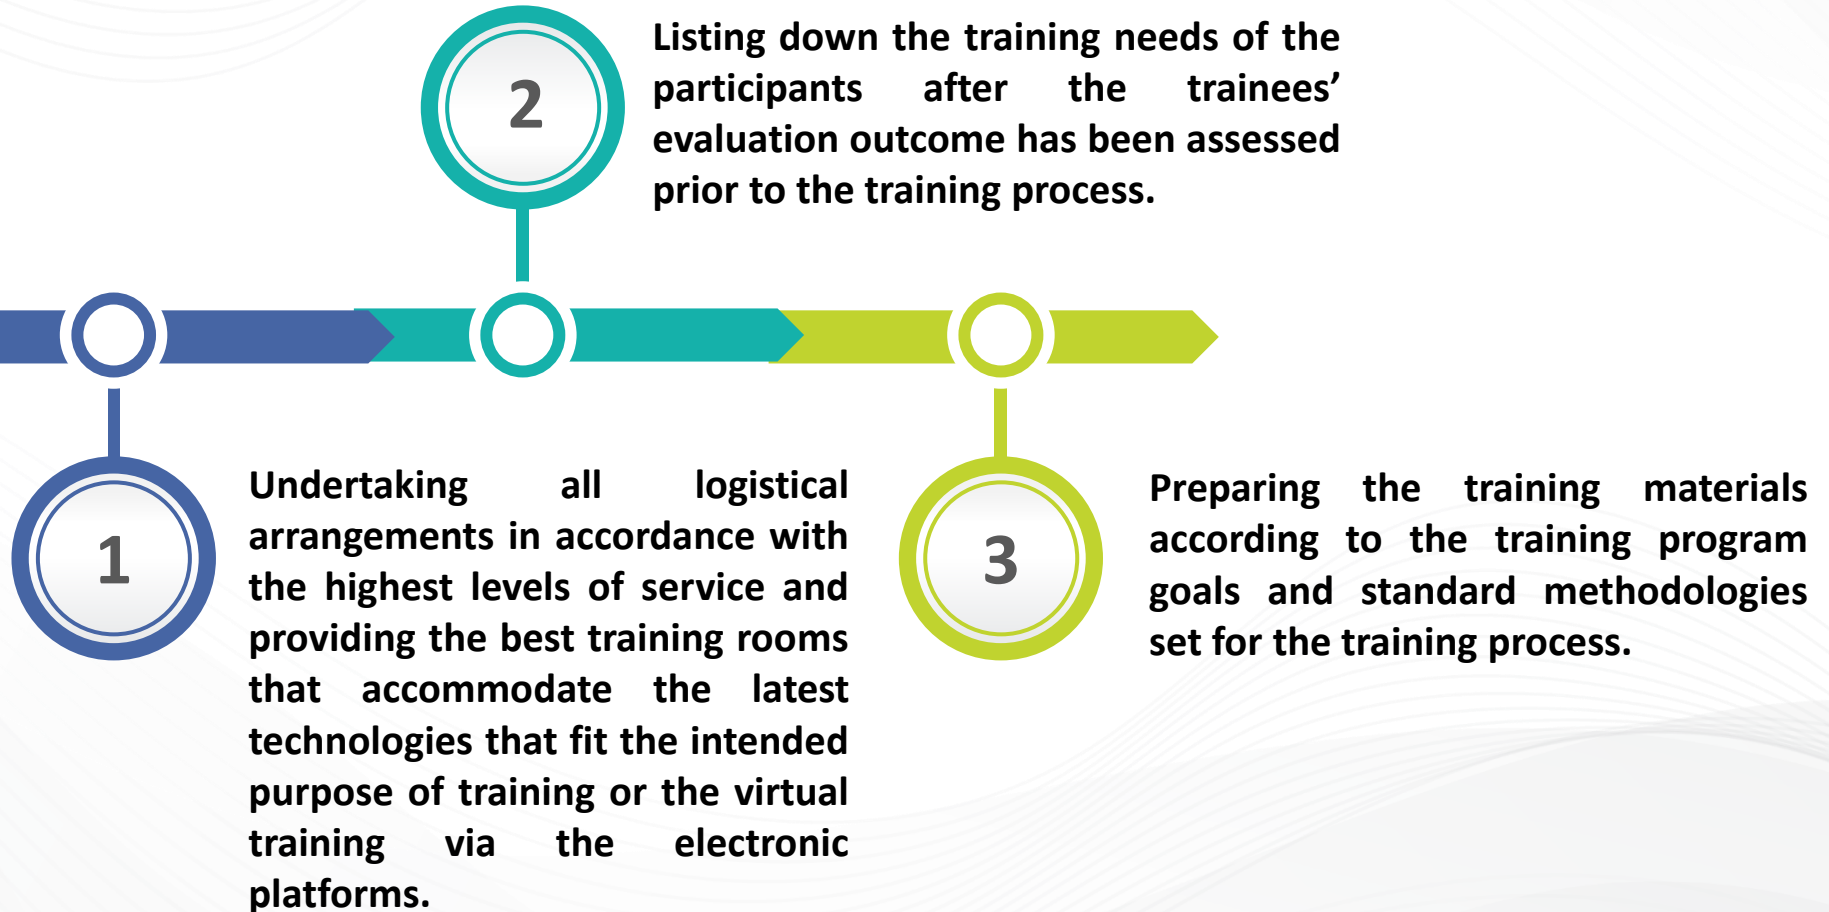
2

Listing down the training needs of the participants after the trainees' evaluation outcome has been assessed prior to the training process.

1

Undertaking all logistical arrangements in accordance with the highest levels of service and providing the best training rooms that accommodate the latest technologies that fit the intended purpose of training or the virtual training via the electronic platforms.

3

Preparing the training materials according to the training program goals and standard methodologies set for the training process.